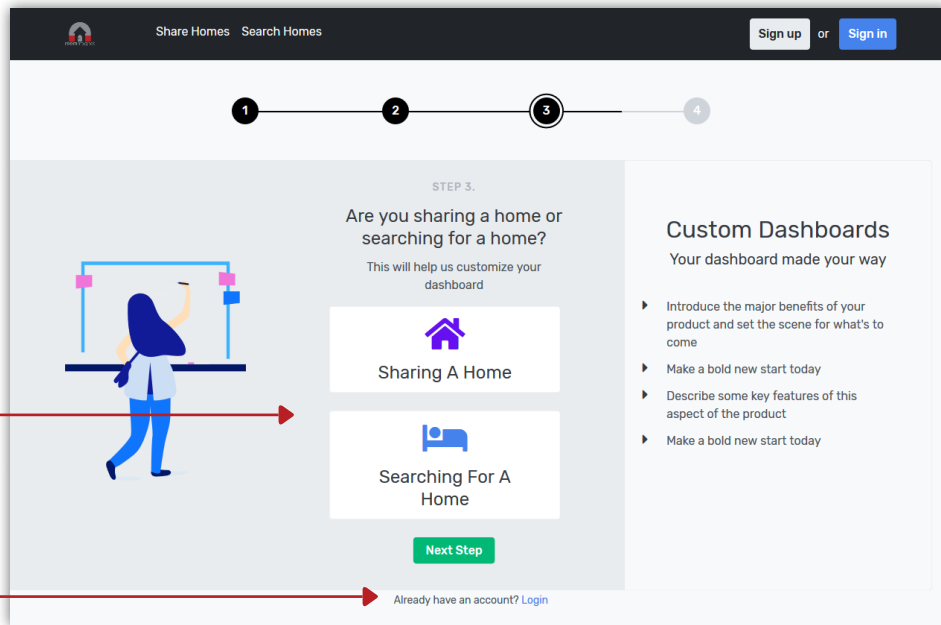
Share Homes Search Homes

Sign up or Sign in

1 2 3 4

STEP 3.

Are you sharing a home or searching for a home?

This will help us customize your dashboard

Sharing A Home

Searching For A Home

Next Step

Already have an account? Login

Custom Dashboards

Your dashboard made your way

Introduce the major benefits of your product and set the scene for what's to come

Make a bold new start today

Describe some key features of this aspect of the product

Make a bold new start today